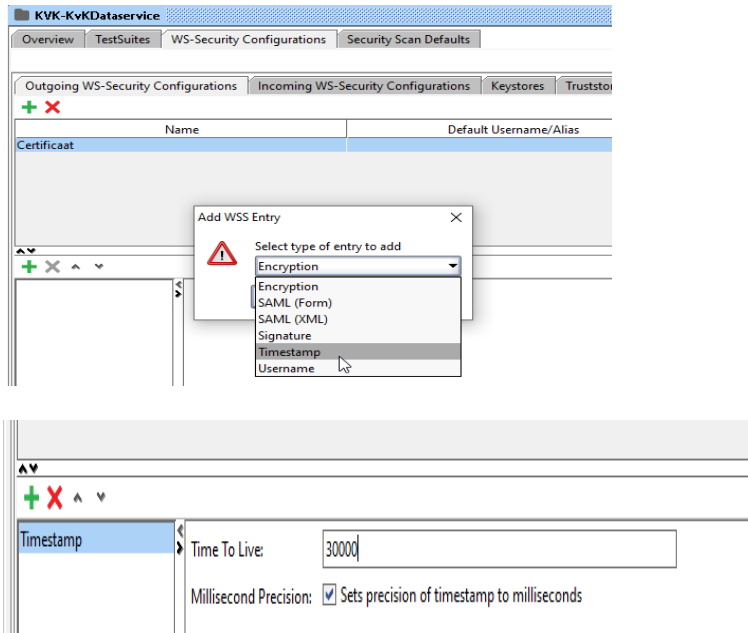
KVK-KvKDataservice

Overview | TestSuites | WS-Security Configurations | Security Scan Defaults

Outgoing WS-Security Configurations | Incoming WS-Security Configurations | Keystores | Truststo

| Name | Default Username/Alias |
|---|---|
| Certificaat | |

Add WSS Entry

Select type of entry to add

Encryption

Encryption
SAML (Form)
SAML (XML)
Signature
Timestamp
Username

Timestamp

Time To Live: 30000

Millisecond Precision: Sets precision of timestamp to milliseconds